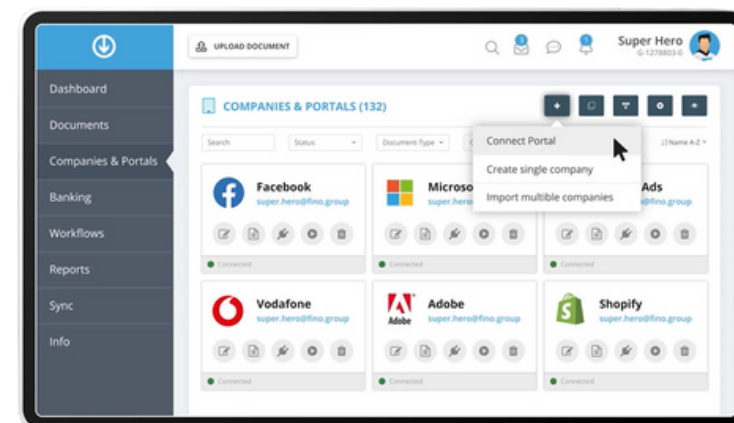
UPLOAD DOCUMENT

Super Hero
G-1278803-0

Dashboard
Documents
Companies & Portals
Banking
Workflows
Reports
Sync
Info

COMPANIES & PORTALS (132)

Search
Status
Document Type
Name A-Z

Connect Portal
Create single company
Import multible companies

Facebook
super.hero@fino.group
Connected

Microso
super.hero
Connected

Ads
o@fino.group
Connected

Vodafone
super.hero@fino.group
Connected

Adobe
super.hero@fino.group
Connected

Shopify
super.hero@fino.group
Connected